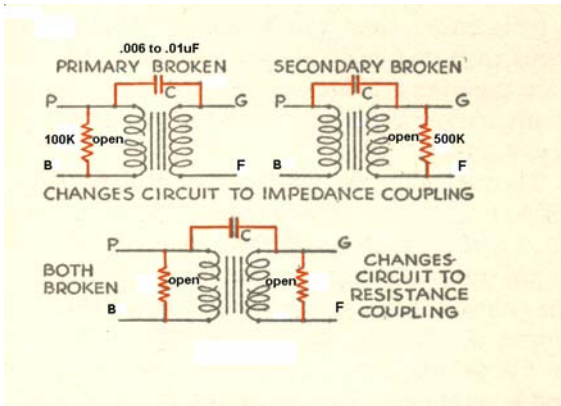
.006 to .01uF
PRIMARY BROKEN

SECONDARY BROKEN

P
C
G
100K
open
B
F

P
C
G
open
500K
B
F

CHANGES CIRCUIT TO IMPEDANCE COUPLING

BOTH BROKEN

P
C
G
open
open
B
F

CHANGES CIRCUIT TO RESISTANCE COUPLING